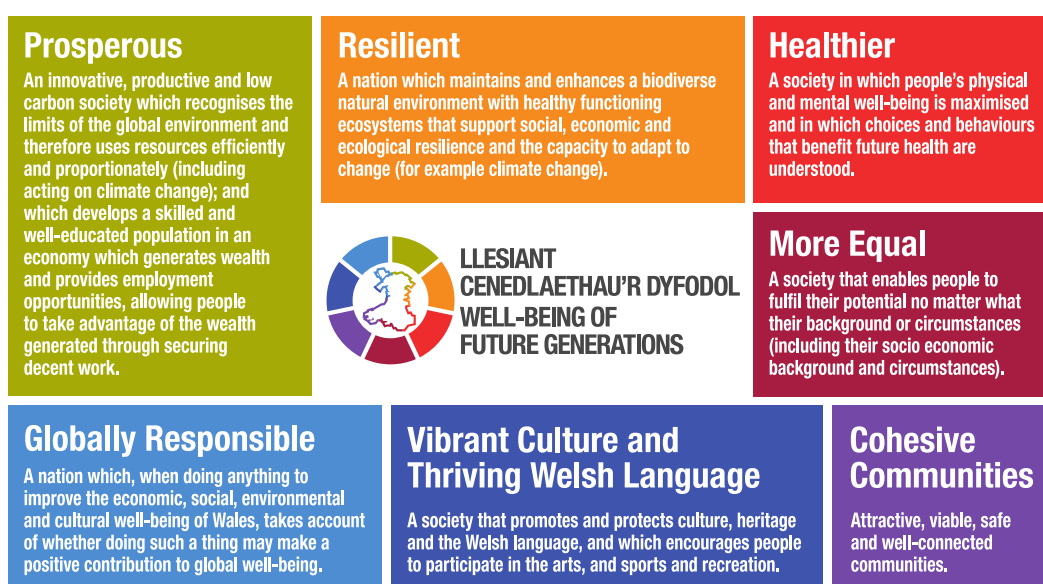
Prosperous

An innovative, productive and low carbon society which recognises the limits of the global environment and therefore uses resources efficiently and proportionately (including acting on climate change); and which develops a skilled and well-educated population in an economy which generates wealth and provides employment opportunities, allowing people to take advantage of the wealth generated through securing decent work.

Resilient

A nation which maintains and enhances a biodiverse natural environment with healthy functioning ecosystems that support social, economic and ecological resilience and the capacity to adapt to change (for example climate change).

Healthier

A society in which people's physical and mental well-being is maximised and in which choices and behaviours that benefit future health are understood.

LLESIANT CENEDLAETHAU'R DYFODOL
WELL-BEING OF FUTURE GENERATIONS

More Equal

A society that enables people to fulfil their potential no matter what their background or circumstances (including their socio economic background and circumstances).

Globally Responsible

A nation which, when doing anything to improve the economic, social, environmental and cultural well-being of Wales, takes account of whether doing such a thing may make a positive contribution to global well-being.

Vibrant Culture and Thriving Welsh Language

A society that promotes and protects culture, heritage and the Welsh language, and which encourages people to participate in the arts, and sports and recreation.

Cohesive Communities

Attractive, viable, safe and well-connected communities.